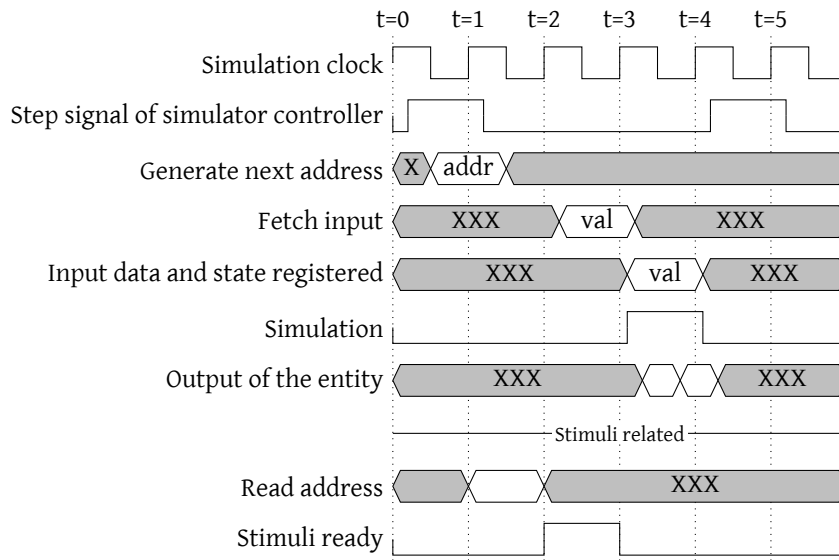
t=0 t=1 t=2 t=3 t=4 t=5

Simulation clock

Step signal of simulator controller

Generate next address X addr

Fetch input XXX val XXX

Input data and state registered XXX val XXX

Simulation

Output of the entity XXX XXX

Stimuli related

Read address XXX

Stimuli ready